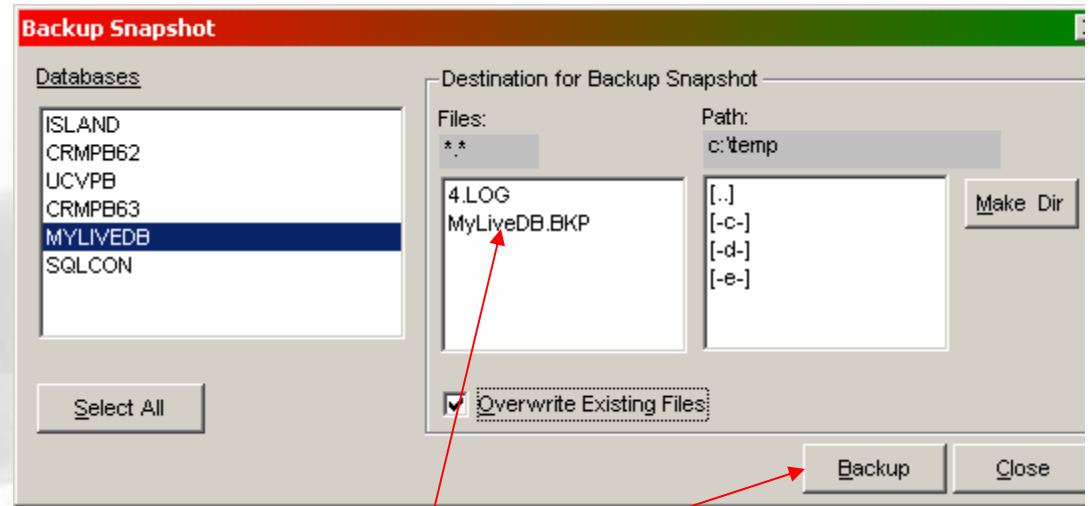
Backup Snapshot

Databases

ISLAND
CRMPB62
UCVPB
CRMPB63
MYLIVEDB
SQLCON

Select All

Destination for Backup Snapshot

Files:
*.*

4.LOG
MyLiveDB.BKP

Path:
c:\temp

[..]
[-c-]
[-d-]
[-e-]

Make Dir

Overwrite Existing Files

Backup

Close